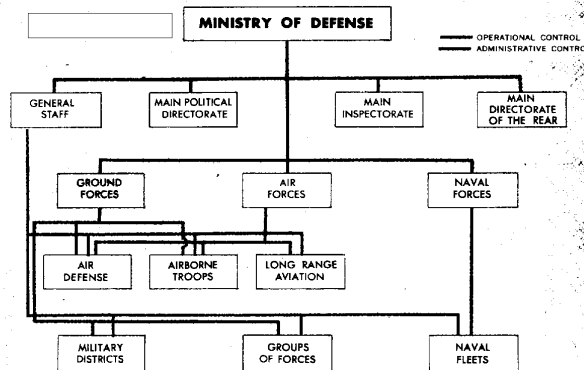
MINISTRY OF DEFENSE

OPERATIONAL CONTROL
ADMINISTRATIVE CONTRO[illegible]

GENERAL STAFF

MAIN POLITICAL DIRECTORATE

MAIN INSPECTORATE

MAIN DIRECTORATE OF THE REAR

GROUND FORCES

AIR FORCES

NAVAL FORCES

AIR DEFENSE

AIRBORNE TROOPS

LONG RANGE AVIATION

MILITARY DISTRICTS

GROUPS OF FORCES

NAVAL FLEETS